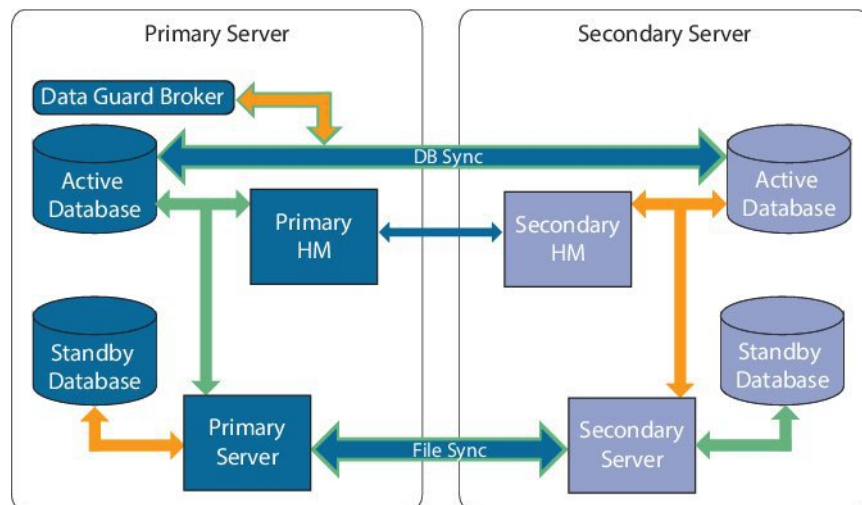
Primary Server

Data Guard Broker

Active Database

Primary HM

Standby Database

Primary Server

DB Sync

File Sync

Secondary Server

Active Database

Secondary HM

Standby Database

Secondary Server